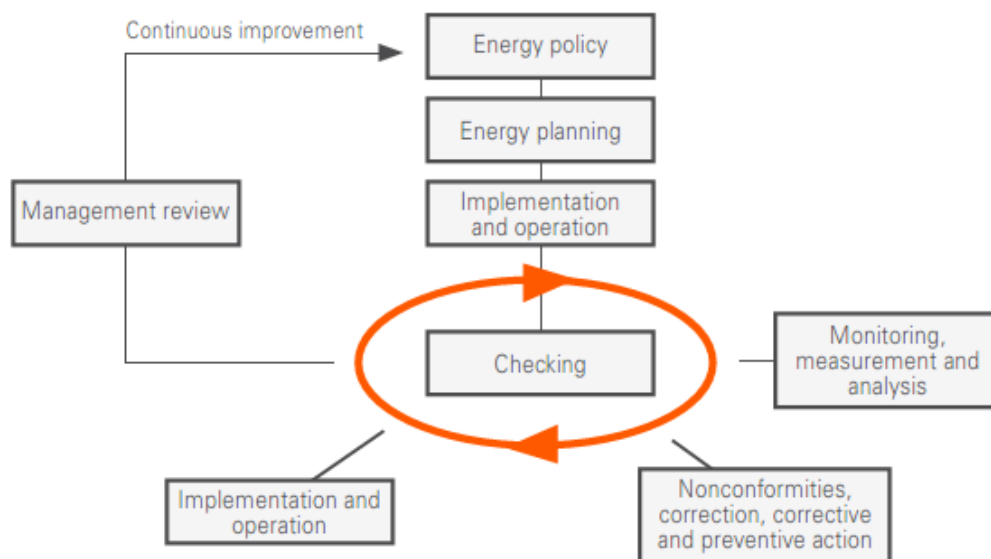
Continuous improvement

Energy policy

Energy planning

Implementation and operation

Management review

Checking

Monitoring, measurement and analysis

Implementation and operation

Nonconformities, correction, corrective and preventive action